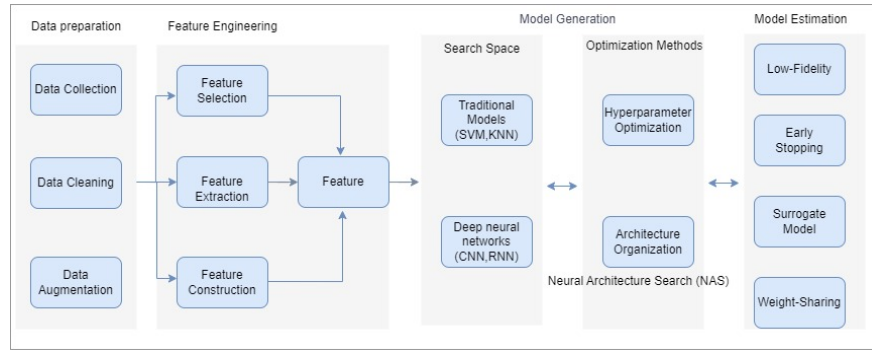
Data preparation

Data Collection

Data Cleaning

Data Augmentation

Feature Engineering

Feature Selection

Feature Extraction

Feature Construction

Feature

Model Generation

Search Space

Traditional Models (SVM,KNN)

Deep neural networks (CNN,RNN)

Optimization Methods

Hyperparameter Optimization

Architecture Organization

Neural Architecture Search (NAS)

Model Estimation

Low-Fidelity

Early Stopping

Surrogate Model

Weight-Sharing